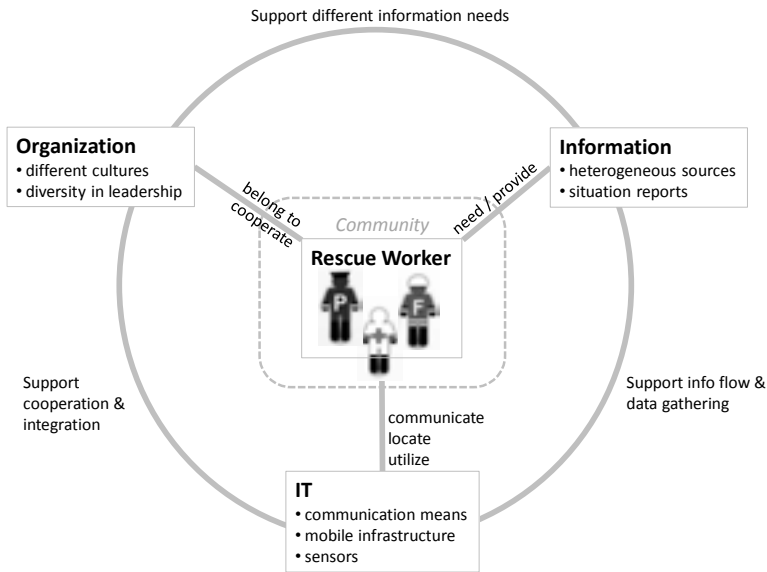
Support different information needs

**Organization**
• different cultures
• diversity in leadership

belong to
cooperate

Community

**Rescue Worker**

P F

need / provide

**Information**
• heterogeneous sources
• situation reports

Support cooperation & integration

communicate
locate
utilize

Support info flow & data gathering

**IT**
• communication means
• mobile infrastructure
• sensors